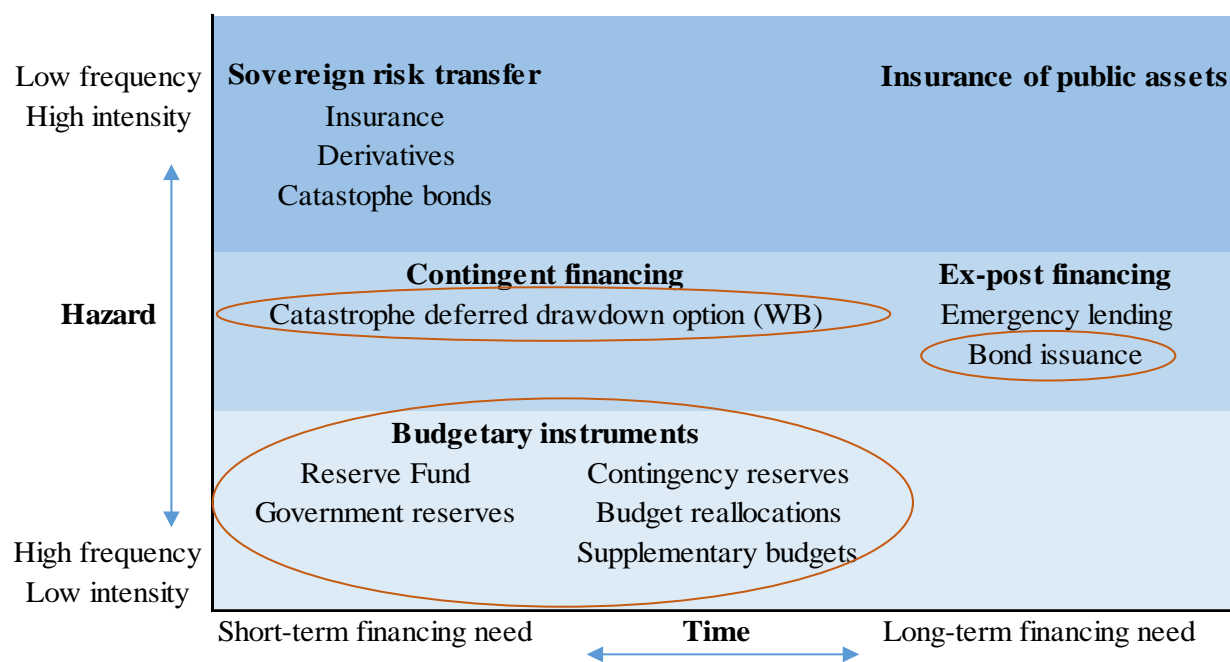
Low frequency
High intensity

Hazard

High frequency
Low intensity

Sovereign risk transfer
Insurance
Derivatives
Catastophe bonds

Insurance of public assets

Contingent financing
Catastrophe deferred drawdown option (WB)

Ex-post financing
Emergency lending
Bond issuance

Budgetary instruments
Reserve Fund
Government reserves
Contingency reserves
Budget reallocations
Supplementary budgets

Short-term financing need
Time
Long-term financing need